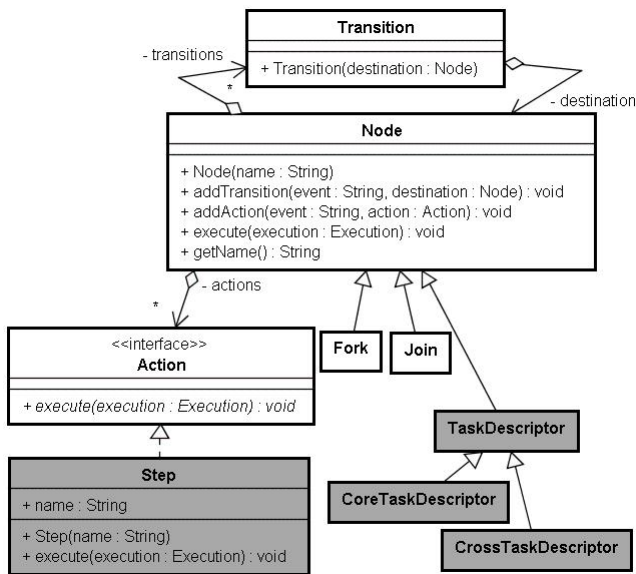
Transition

+ Transition(destination : Node)

- transitions

*

- destination

Node

+ Node(name : String)
+ addTransition(event : String, destination : Node) : void
+ addAction(event : String, action : Action) : void
+ execute(execution : Execution) : void
+ getName() : String

- actions

*

<<interface>>
Action

+ execute(execution : Execution) : void

Fork

Join

TaskDescriptor

Step

+ name : String

+ Step(name : String)
+ execute(execution : Execution) : void

CoreTaskDescriptor

CrossTaskDescriptor